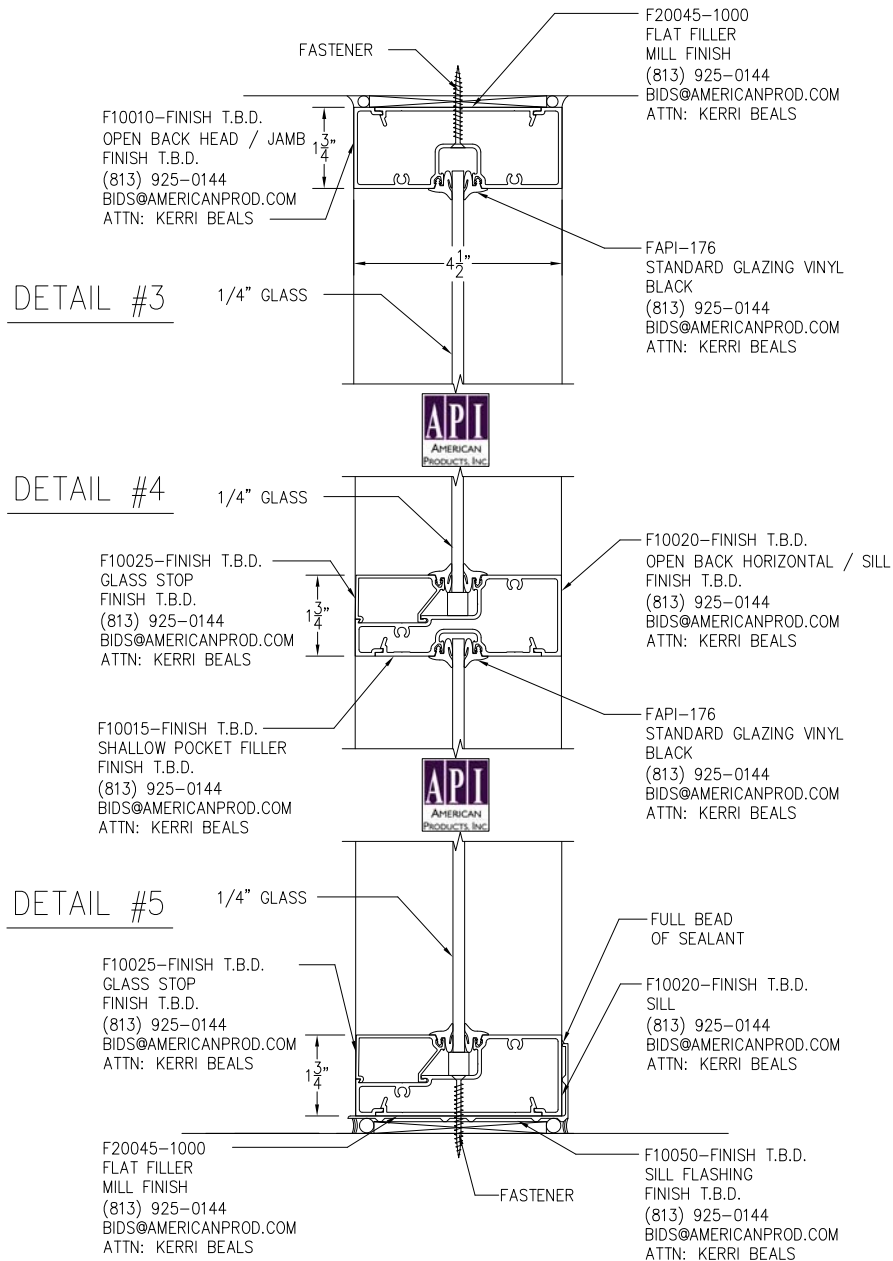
FASTENER

F20045–1000
FLAT FILLER
MILL FINISH
(813) 925–0144
BIDS@AMERICANPROD.COM
ATTN: KERRI BEALS

F10010–FINISH T.B.D.
OPEN BACK HEAD / JAMB
FINISH T.B.D.
(813) 925–0144
BIDS@AMERICANPROD.COM
ATTN: KERRI BEALS

$1\frac{3}{4}$"

$4\frac{1}{2}$"

FAPI–176
STANDARD GLAZING VINYL
BLACK
(813) 925–0144
BIDS@AMERICANPROD.COM
ATTN: KERRI BEALS

DETAIL #3

1/4" GLASS

API
AMERICAN
PRODUCTS, INC

DETAIL #4

1/4" GLASS

F10025–FINISH T.B.D.
GLASS STOP
FINISH T.B.D.
(813) 925–0144
BIDS@AMERICANPROD.COM
ATTN: KERRI BEALS

$1\frac{3}{4}$"

F10020–FINISH T.B.D.
OPEN BACK HORIZONTAL / SILL
FINISH T.B.D.
(813) 925–0144
BIDS@AMERICANPROD.COM
ATTN: KERRI BEALS

F10015–FINISH T.B.D.
SHALLOW POCKET FILLER
FINISH T.B.D.
(813) 925–0144
BIDS@AMERICANPROD.COM
ATTN: KERRI BEALS

FAPI–176
STANDARD GLAZING VINYL
BLACK
(813) 925–0144
BIDS@AMERICANPROD.COM
ATTN: KERRI BEALS

API
AMERICAN
PRODUCTS, INC

DETAIL #5

1/4" GLASS

FULL BEAD
OF SEALANT

F10025–FINISH T.B.D.
GLASS STOP
FINISH T.B.D.
(813) 925–0144
BIDS@AMERICANPROD.COM
ATTN: KERRI BEALS

$1\frac{3}{4}$"

F10020–FINISH T.B.D.
SILL
(813) 925–0144
BIDS@AMERICANPROD.COM
ATTN: KERRI BEALS

F20045–1000
FLAT FILLER
MILL FINISH
(813) 925–0144
BIDS@AMERICANPROD.COM
ATTN: KERRI BEALS

FASTENER

F10050–FINISH T.B.D.
SILL FLASHING
FINISH T.B.D.
(813) 925–0144
BIDS@AMERICANPROD.COM
ATTN: KERRI BEALS